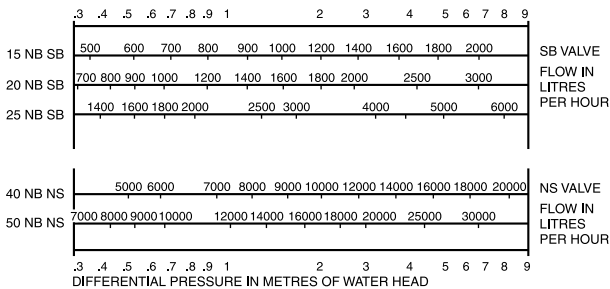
.3 .4 .5 .6 .7 .8 .9 1 2 3 4 5 6 7 8 9

15 NB SB 500 600 700 800 900 1000 1200 1400 1600 1800 2000 SB VALVE

20 NB SB 700 800 900 1000 1200 1400 1600 1800 2000 2500 3000 FLOW IN LITRES PER HOUR

25 NB SB 1400 1600 1800 2000 2500 3000 4000 5000 6000

40 NB NS 5000 6000 7000 8000 9000 10000 12000 14000 16000 18000 20000 NS VALVE

50 NB NS 7000 8000 9000 10000 12000 14000 16000 18000 20000 25000 30000 FLOW IN LITRES PER HOUR

.3 .4 .5 .6 .7 .8 .9 1 2 3 4 5 6 7 8 9
DIFFERENTIAL PRESSURE IN METRES OF WATER HEAD